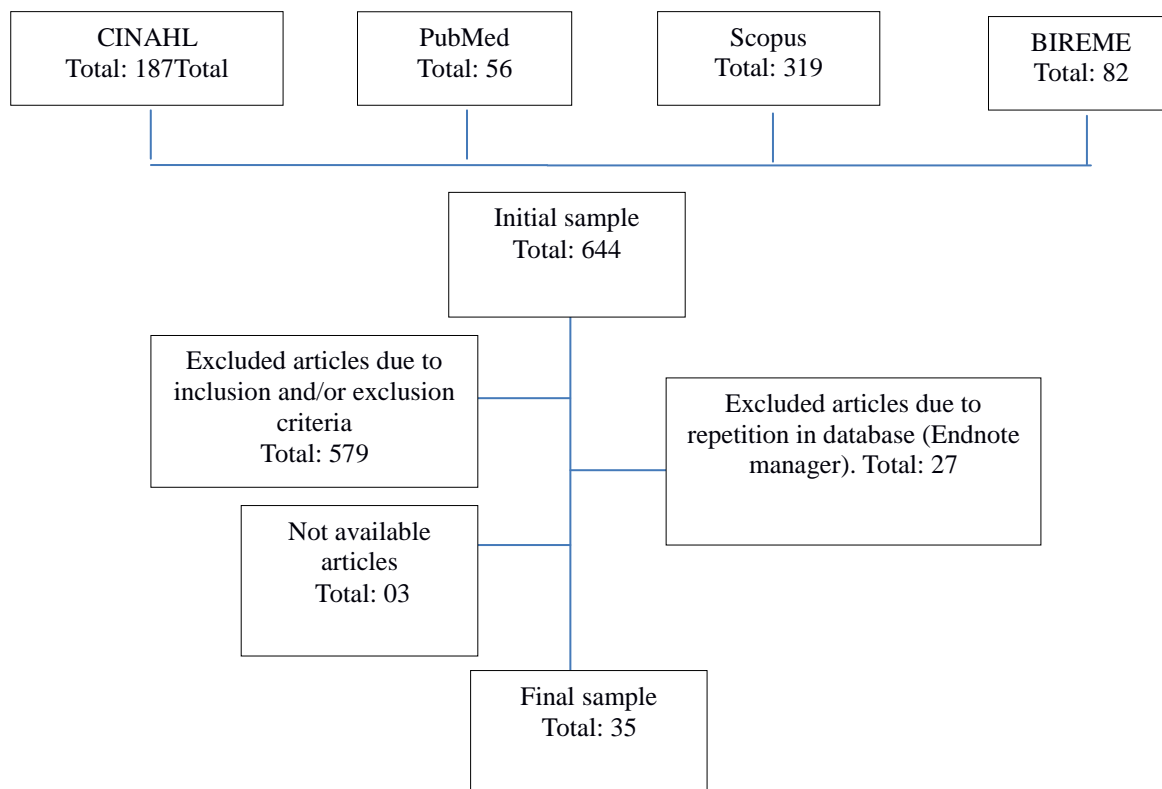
CINAHL
Total: 187Total

PubMed
Total: 56

Scopus
Total: 319

BIREME
Total: 82

Initial sample
Total: 644

Excluded articles due to inclusion and/or exclusion criteria
Total: 579

Excluded articles due to repetition in database (Endnote manager). Total: 27

Not available articles
Total: 03

Final sample
Total: 35